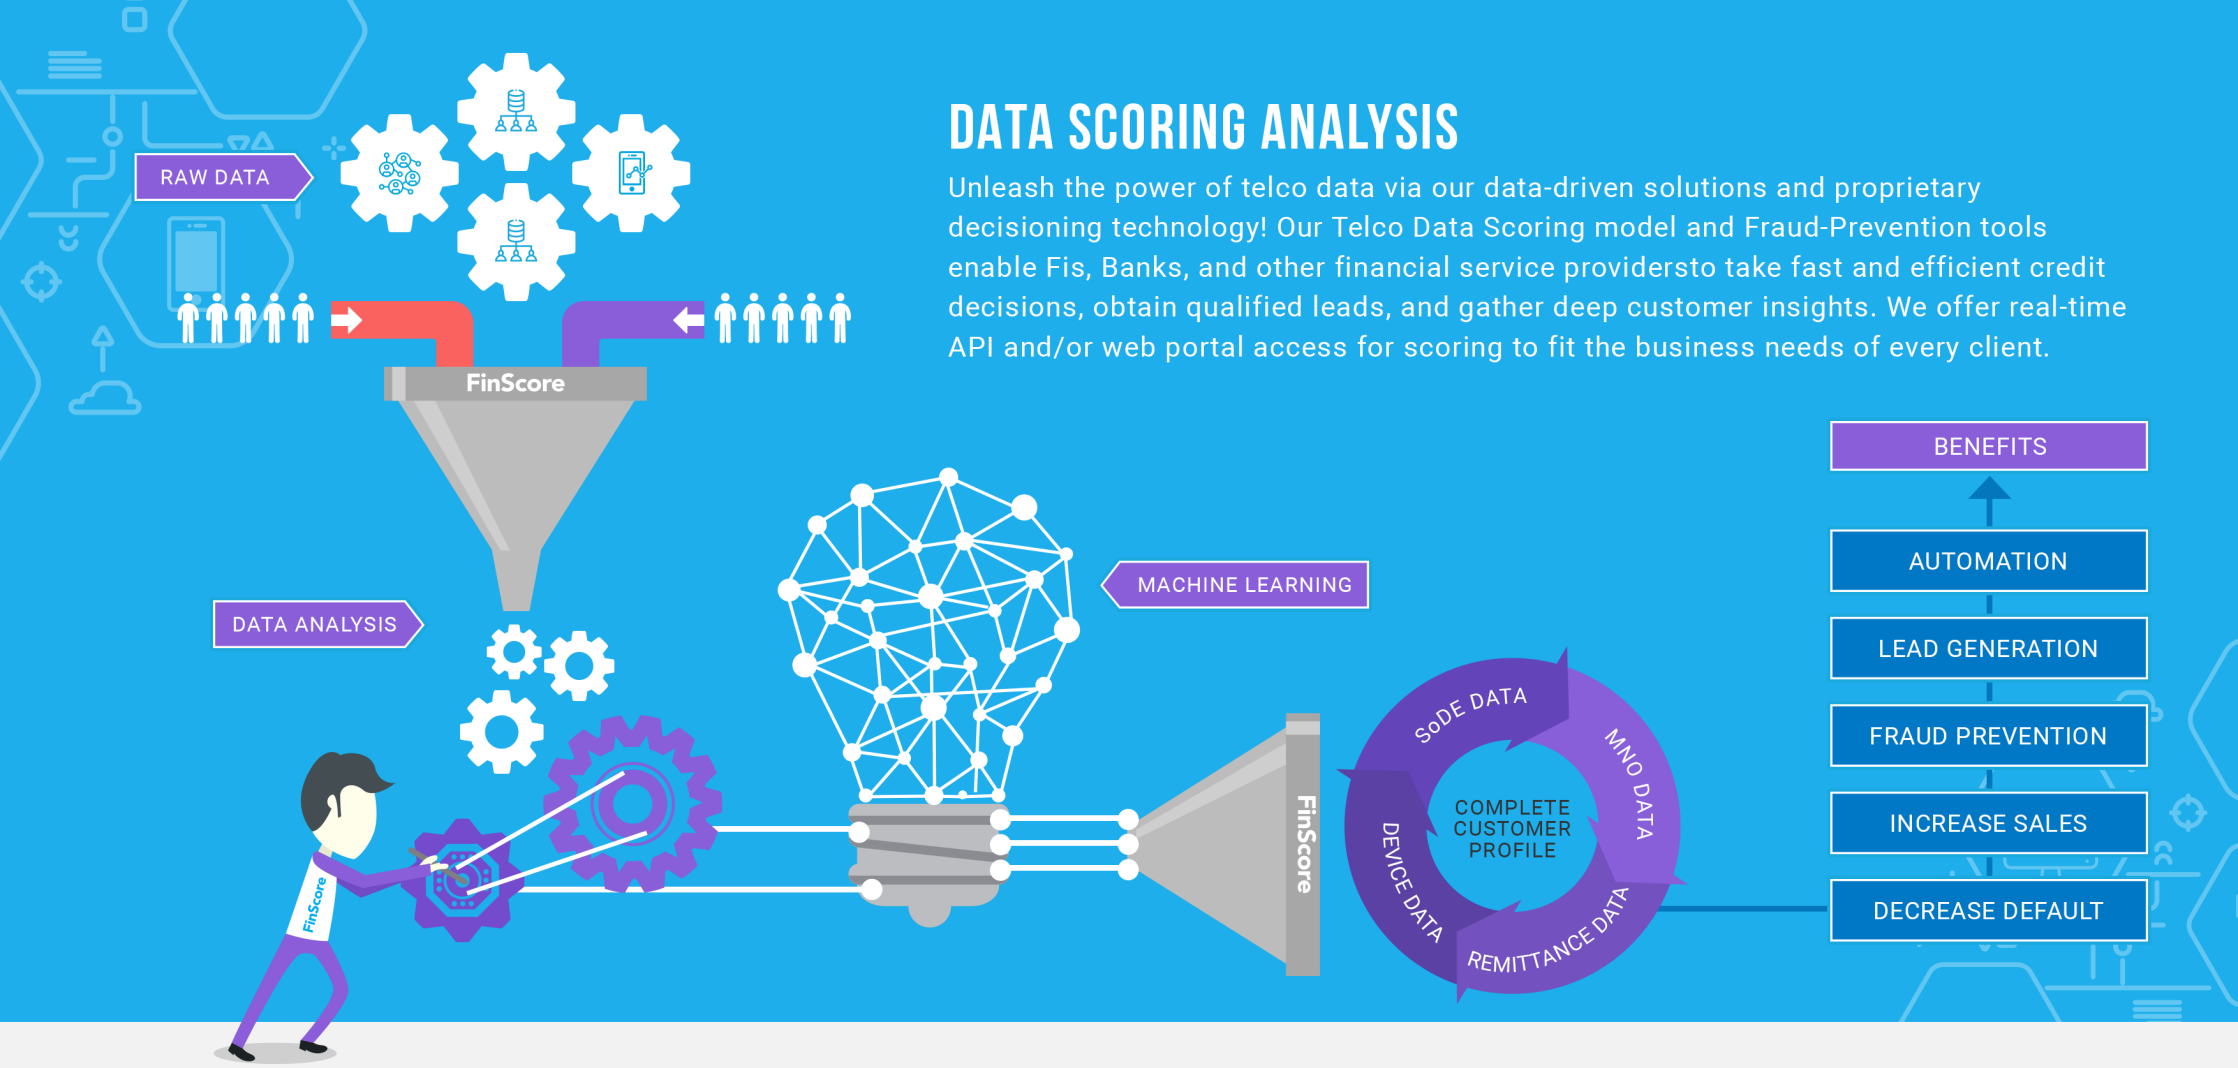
RAW DATA

FinScore

DATA ANALYSIS

FinScore

DATA SCORING ANALYSIS

Unleash the power of telco data via our data-driven solutions and proprietary decisioning technology! Our Telco Data Scoring model and Fraud-Prevention tools enable Fis, Banks, and other financial service providersto take fast and efficient credit decisions, obtain qualified leads, and gather deep customer insights. We offer real-time API and/or web portal access for scoring to fit the business needs of every client.

MACHINE LEARNING

FinScore

SoDE DATA

MNO DATA

REMITTANCE DATA

DEVICE DATA

COMPLETE CUSTOMER PROFILE

BENEFITS

AUTOMATION

LEAD GENERATION

FRAUD PREVENTION

INCREASE SALES

DECREASE DEFAULT